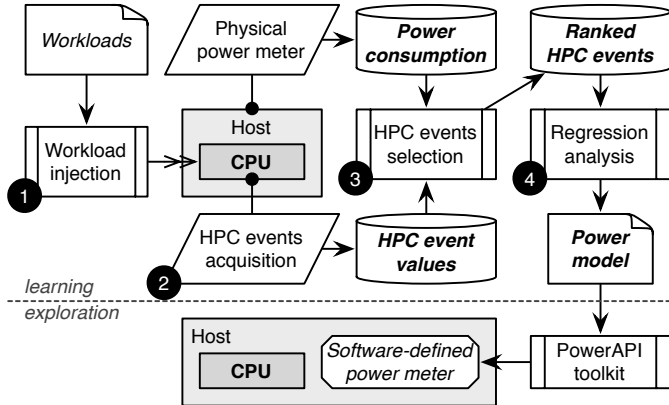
Workloads

Physical power meter

Power consumption

Ranked HPC events

Workload injection

1

Host

CPU

HPC events selection

3

Regression analysis

4

HPC events acquisition

2

HPC event values

Power model

learning

exploration

Host

CPU

Software-defined power meter

PowerAPI toolkit